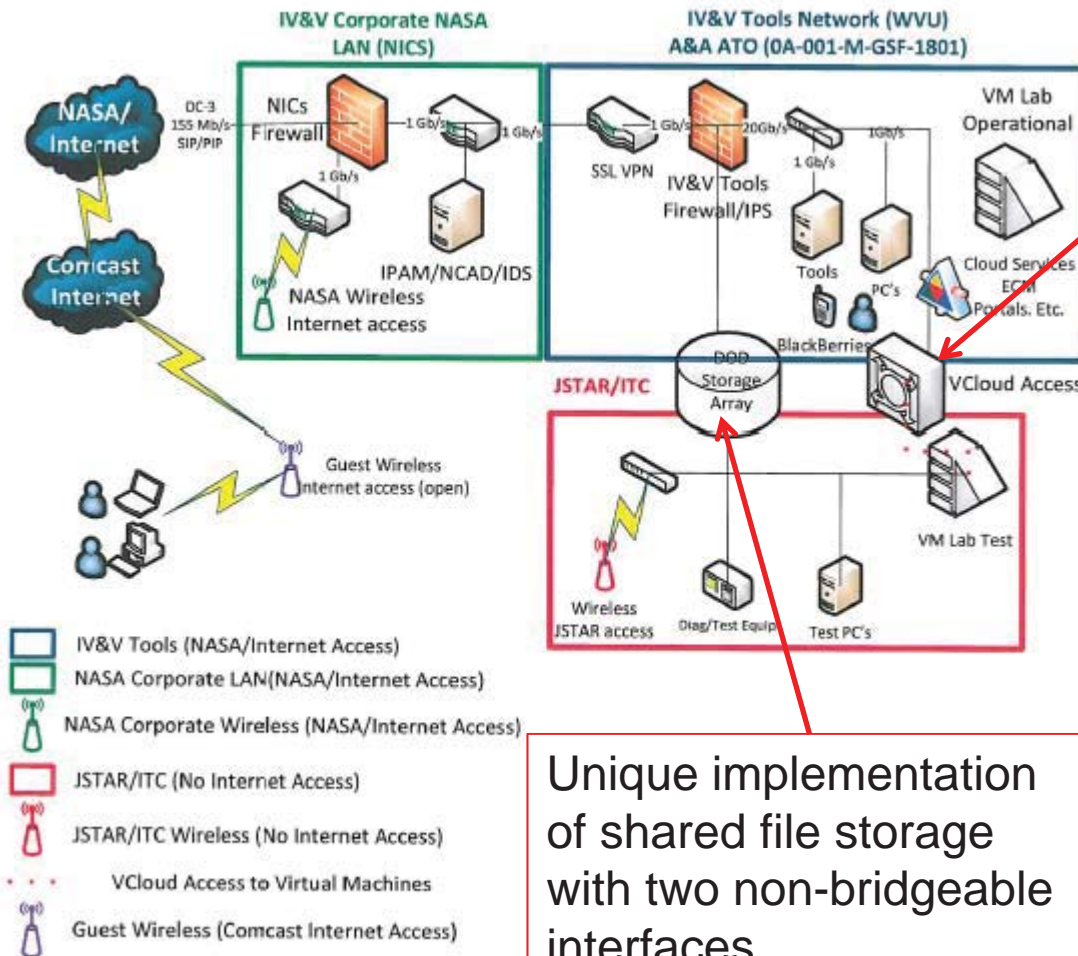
IV&V Corporate NASA LAN (NICS)

IV&V Tools Network (WVU)
A&A ATO (0A-001-M-GSF-1801)

NASA/ Internet

DC-3
155 Mb/s
SIP/PIP

NICs Firewall

1 Gb/s

1 Gb/s

1 Gb/s

1 Gb/s

SSL VPN

1 Gb/s

20Gb/s

1Gb/s

1 Gb/s

IV&V Tools Firewall/IPS

VM Lab Operational

Comcast Internet

IPAM/NCAD/IDS

NASA Wireless Internet access

Tools

PC's

Cloud Services ECM Portals. Etc.

BlackBerries

DOD Storage Array

VCloud Access

JSTAR/ITC

Guest Wireless Internet access (open)

VM Lab Test

Wireless JSTAR access

Diag/Test Equip

Test PC's

IV&V Tools (NASA/Internet Access)
NASA Corporate LAN(NASA/Internet Access)
NASA Corporate Wireless (NASA/Internet Access)
JSTAR/ITC (No Internet Access)
JSTAR/ITC Wireless (No Internet Access)
VCloud Access to Virtual Machines
Guest Wireless (Comcast Internet Access)

Unique implementation of shared file storage with two non-bridgeable interfaces